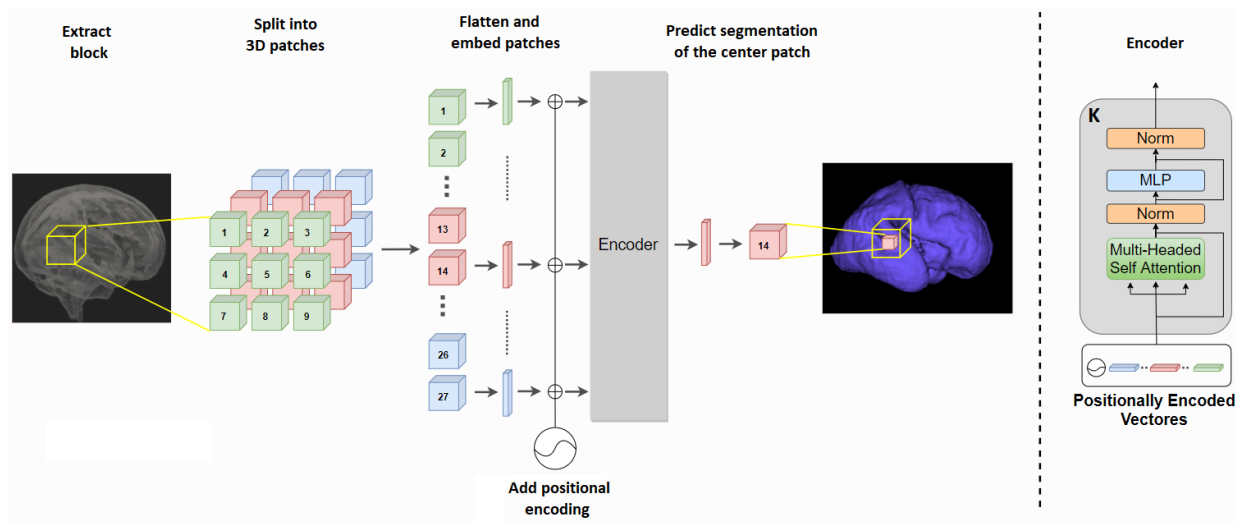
Extract block

Split into 3D patches

Flatten and embed patches

Predict segmentation of the center patch

Encoder

1
2
3
4
5
6
7
8
9

1
2
⋮
13
14
⋮
26
27

Encoder

14

Add positional encoding

K

Norm

MLP

Norm

Multi-Headed Self Attention

Positionally Encoded Vectores